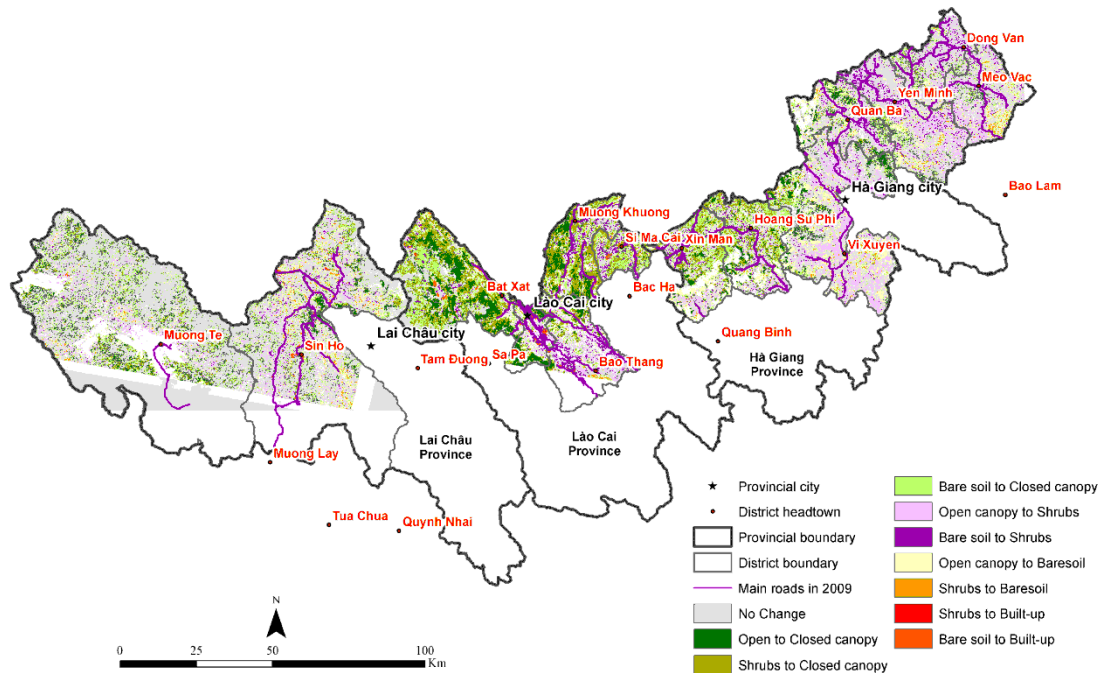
Dong Van
Meo Vac
Yen Minh
Quan Ba
Hà Giang city
Bao Lam
Muong Khuong
Hoang Su Phi
Si Ma Cai
Xin Man
Vi Xuyen
Bat Xat
Lao Cai city
Bac Ha
Muong Te
Sin Ho
Lai Châu city
Quang Binh
Tam Đuong
Sa Pa
Bao Thang
Hà Giang Province
Lai Châu Province
Lào Cai Province
Muong Lay
Tua Chua
Quynh Nhai

N
0 25 50 100 Km

Provincial city
District headtown
Provincial boundary
District boundary
Main roads in 2009
No Change
Open to Closed canopy
Shrubs to Closed canopy
Bare soil to Closed canopy
Open canopy to Shrubs
Bare soil to Shrubs
Open canopy to Baresoil
Shrubs to Baresoil
Shrubs to Built-up
Bare soil to Built-up